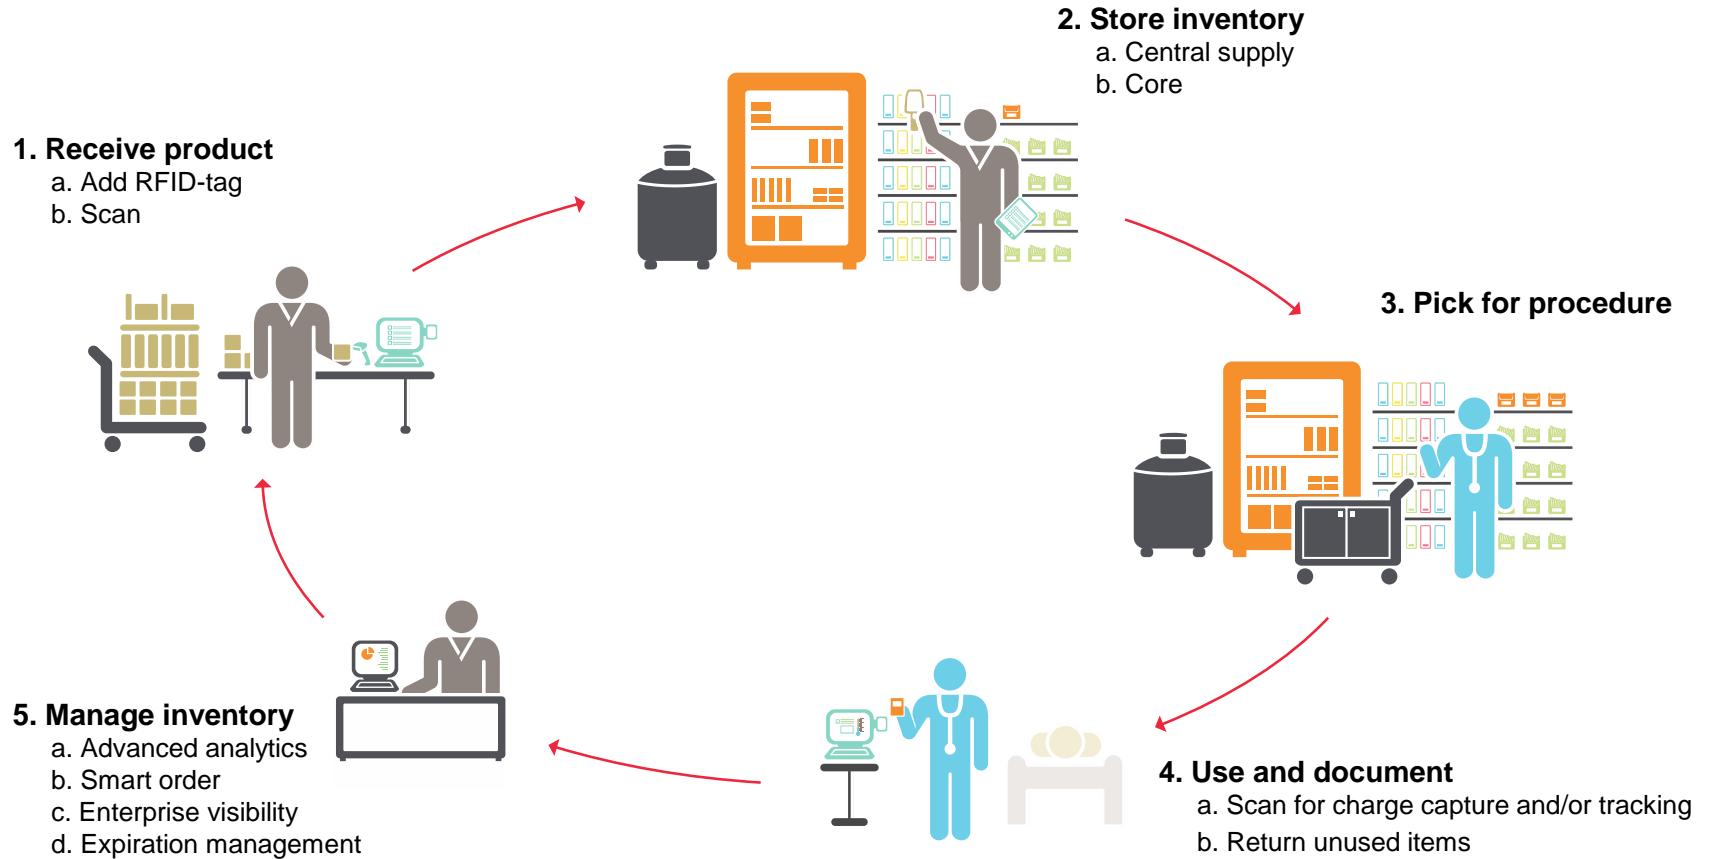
1. Receive product
a. Add RFID-tag
b. Scan

2. Store inventory
a. Central supply
b. Core

3. Pick for procedure

4. Use and document
a. Scan for charge capture and/or tracking
b. Return unused items

5. Manage inventory
a. Advanced analytics
b. Smart order
c. Enterprise visibility
d. Expiration management